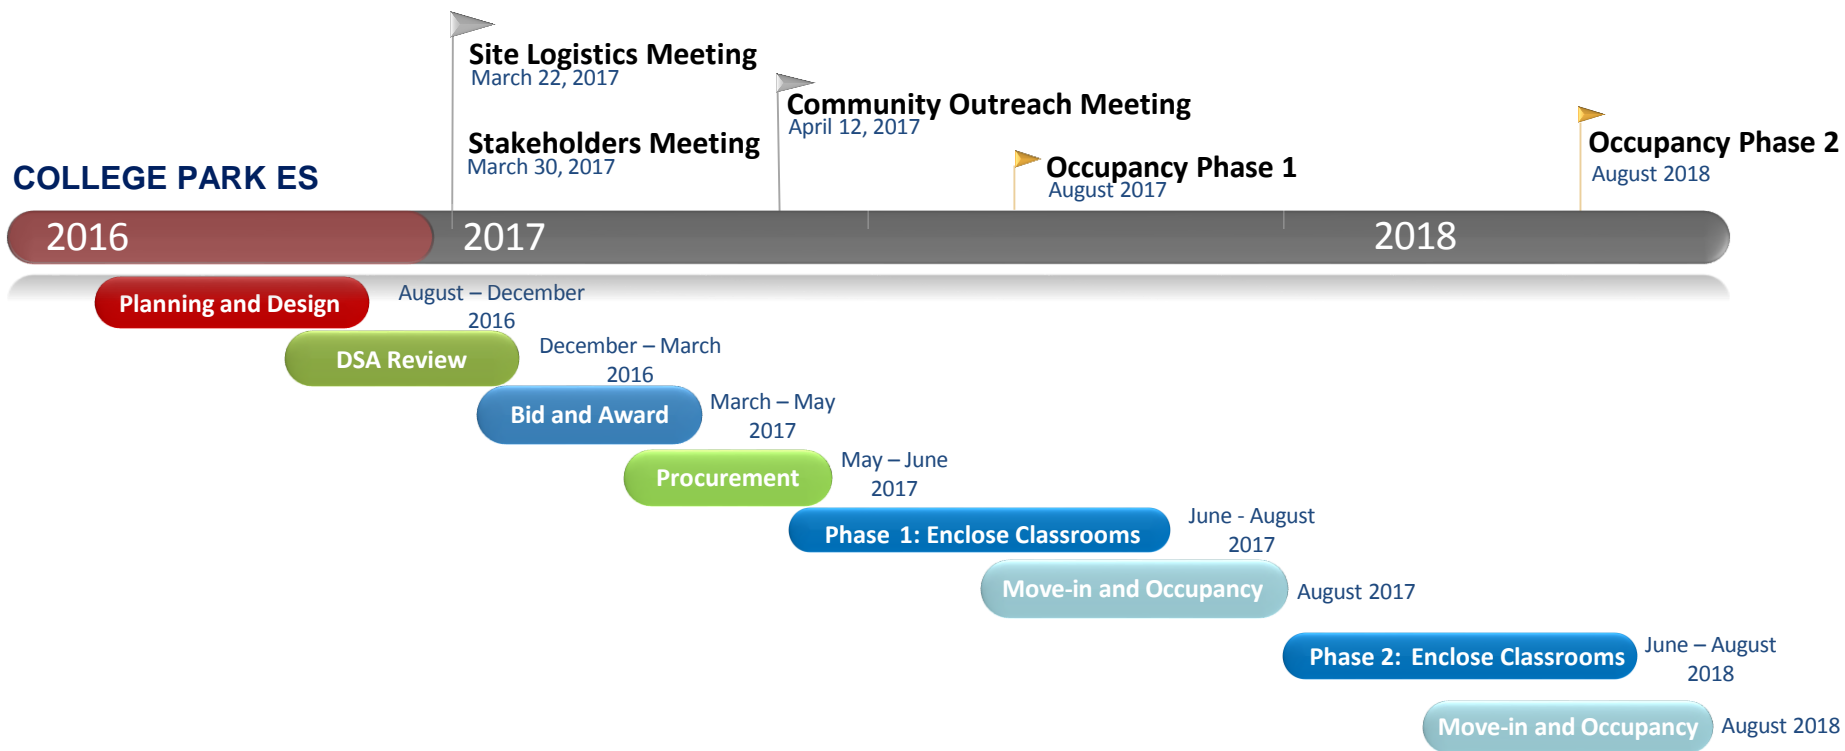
Site Logistics Meeting
March 22, 2017

Stakeholders Meeting
March 30, 2017

Community Outreach Meeting
April 12, 2017

Occupancy Phase 1
August 2017

Occupancy Phase 2
August 2018

COLLEGE PARK ES

2016

2017

2018

Planning and Design
August – December 2016

DSA Review
December – March 2016

Bid and Award
March – May 2017

Procurement
May – June 2017

Phase 1: Enclose Classrooms
June - August 2017

Move-in and Occupancy
August 2017

Phase 2: Enclose Classrooms
June – August 2018

Move-in and Occupancy
August 2018